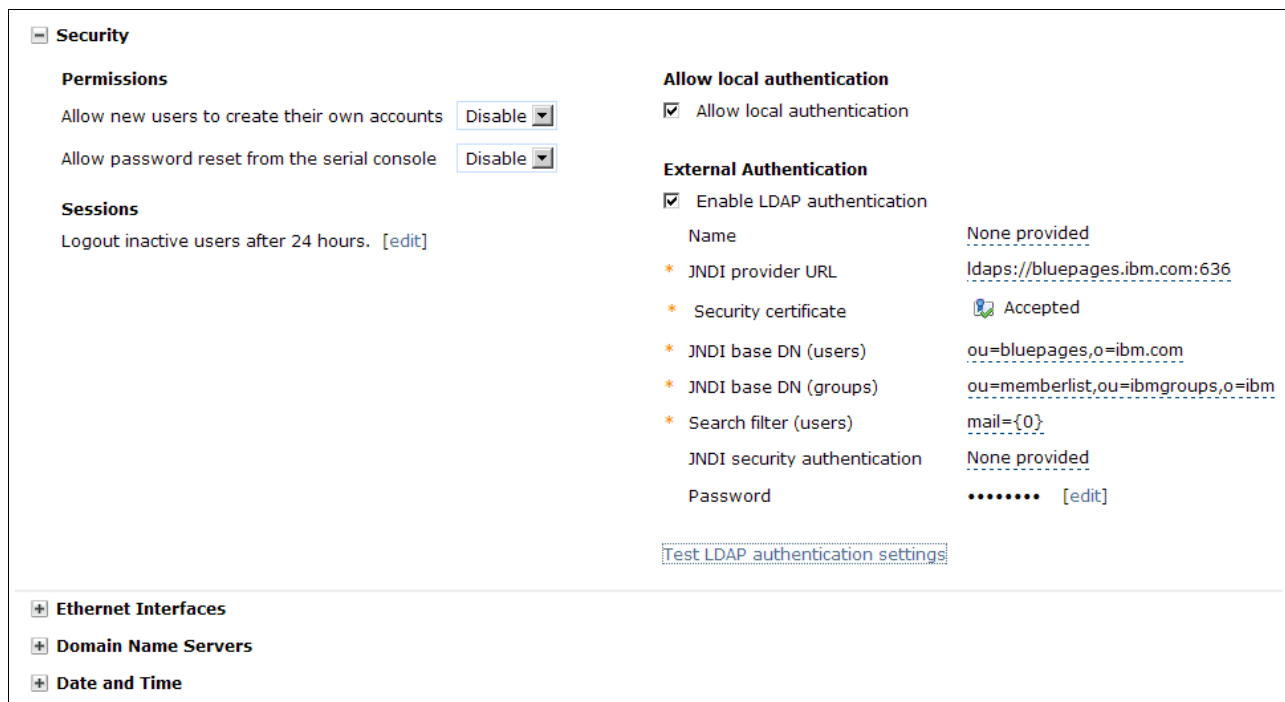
Security

Permissions

Allow new users to create their own accounts Disable

Allow password reset from the serial console Disable

Sessions

Logout inactive users after 24 hours. [edit]

Allow local authentication

Allow local authentication

External Authentication

Enable LDAP authentication

| | | |
|---|---|---|
| | Name | None provided |
| * | JNDI provider URL | ldaps://bluepages.ibm.com:636 |
| * | Security certificate | Accepted |
| * | JNDI base DN (users) | ou=bluepages,o=ibm.com |
| * | JNDI base DN (groups) | ou=memberlist,ou=ibmgroups,o=ibm |
| * | Search filter (users) | mail={0} |
| | JNDI security authentication | None provided |
| | Password | •••••••• [edit] |

Test LDAP authentication settings

Ethernet Interfaces

Domain Name Servers

Date and Time